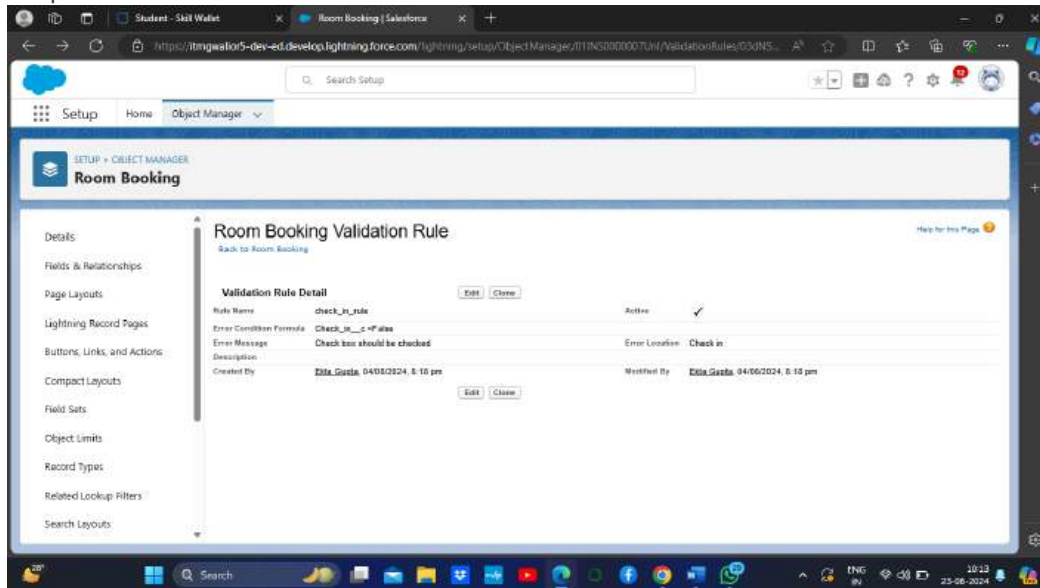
Student - Skill Wallet
Room Booking | Salesforce
https://itmgwalior5-dev-ed.develop.lightning.force.com/lightning/setup/ObjectManager/01INS000007Unl/ValidationRules/03dNS...

Search Setup

Setup Home Object Manager

SETUP > OBJECT MANAGER
Room Booking

Details
Fields & Relationships
Page Layouts
Lightning Record Pages
Buttons, Links, and Actions
Compact Layouts
Field Sets
Object Limits
Record Types
Related Lookup Filters
Search Layouts

Room Booking Validation Rule
Back to Room Booking

Help for this Page

Validation Rule Detail
Edit Clone

| | | | |
|---|---|---|---|
| Rule Name | check_in_rule | Active | ✓ |
| Error Condition Formula | Check_in__c =False | | |
| Error Message | Check box should be checked | Error Location | Check in |
| Description | | | |
| Created By | Ekta Gupta, 04/08/2024, 8:18 pm | Modified By | Ekta Gupta, 04/08/2024, 8:18 pm |

Edit Clone

28°
Search
ENG IN
10:13
23-08-2024